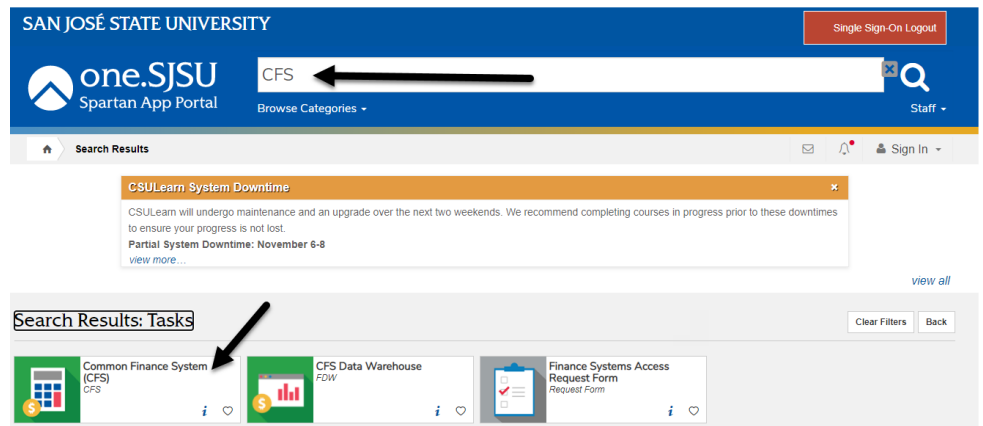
SAN JOSÉ STATE UNIVERSITY

Single Sign-On Logout

one.SJSU
Spartan App Portal

CFS

Browse Categories

Staff

Search Results

Sign In

CSULearn System Downtime

CSULearn will undergo maintenance and an upgrade over the next two weekends. We recommend completing courses in progress prior to these downtimes to ensure your progress is not lost.

Partial System Downtime: November 6-8

view more…

view all

Search Results: Tasks

Clear Filters

Back

Common Finance System (CFS)
CFS

CFS Data Warehouse
FDW

Finance Systems Access Request Form
Request Form